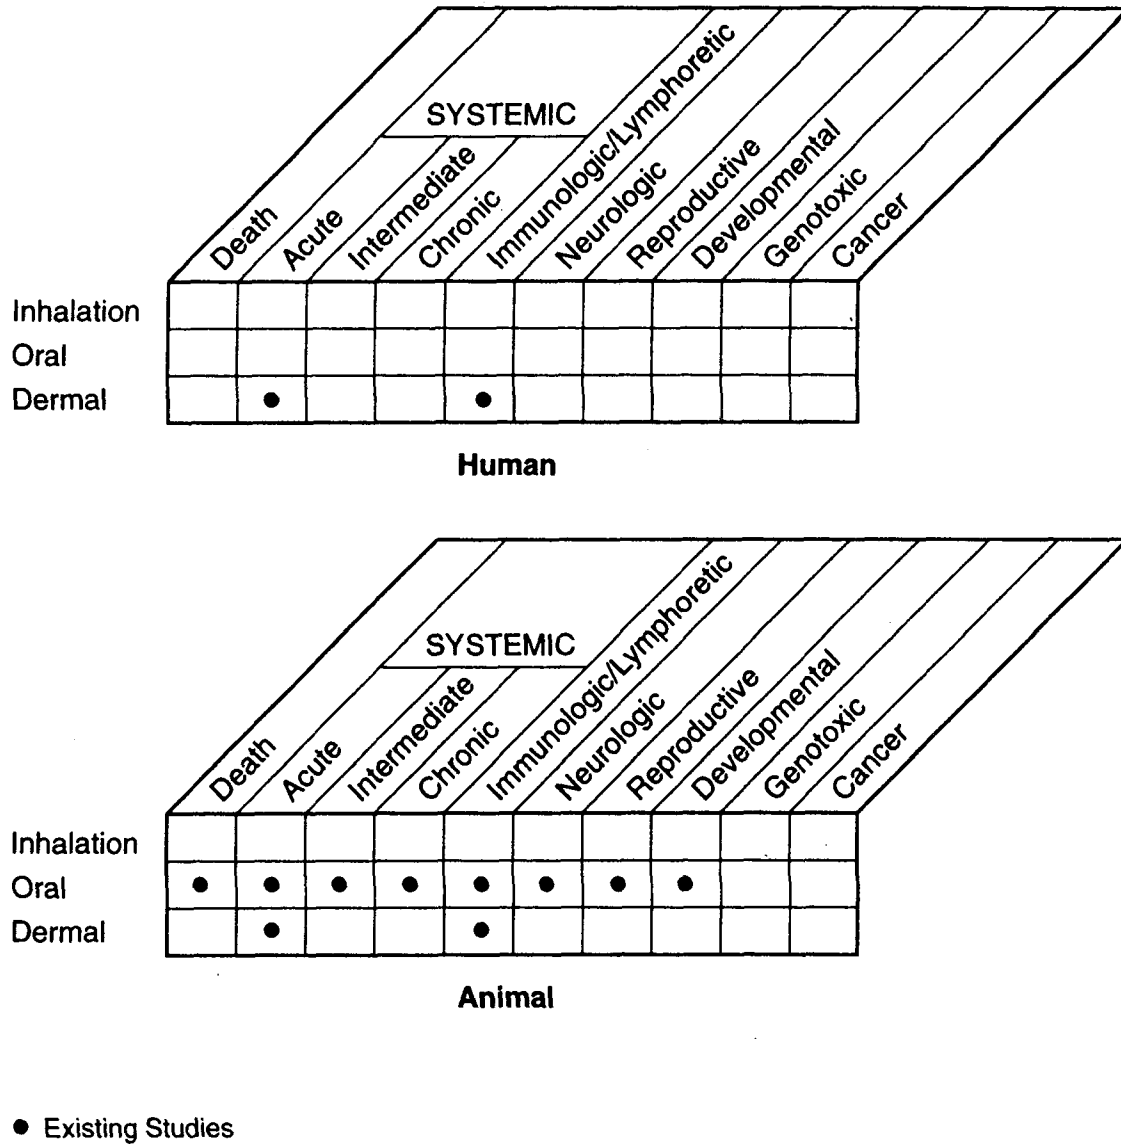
SYSTEMIC

| | Death | Acute | Intermediate | Chronic | Immunologic/Lymphoretic | Neurologic | Reproductive | Developmental | Genotoxic | Cancer |
|---|---|---|---|---|---|---|---|---|---|---|
| Inhalation | | | | | | | | | | |
| Oral | | | | | | | | | | |
| Dermal | | ● | | | ● | | | | | |

Human

SYSTEMIC

| | Death | Acute | Intermediate | Chronic | Immunologic/Lymphoretic | Neurologic | Reproductive | Developmental | Genotoxic | Cancer |
|---|---|---|---|---|---|---|---|---|---|---|
| Inhalation | | | | | | | | | | |
| Oral | ● | ● | ● | ● | ● | ● | ● | ● | | |
| Dermal | | ● | | | ● | | | | | |

Animal

● Existing Studies